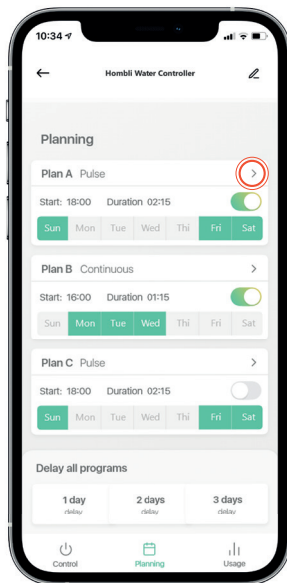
10:34

Hombli Water Controller

Planning

Plan A Pulse

Start: 18:00 Duration 02:15

Sun Mon Tue Wed Thi Fri Sat

Plan B Continuous

Start: 16:00 Duration 01:15

Sun Mon Tue Wed Thi Fri Sat

Plan C Pulse

Start: 18:00 Duration 02:15

Sun Mon Tue Wed Thi Fri Sat

Delay all programs

1 day delay

2 days delay

3 days delay

Control

Planning

Usage